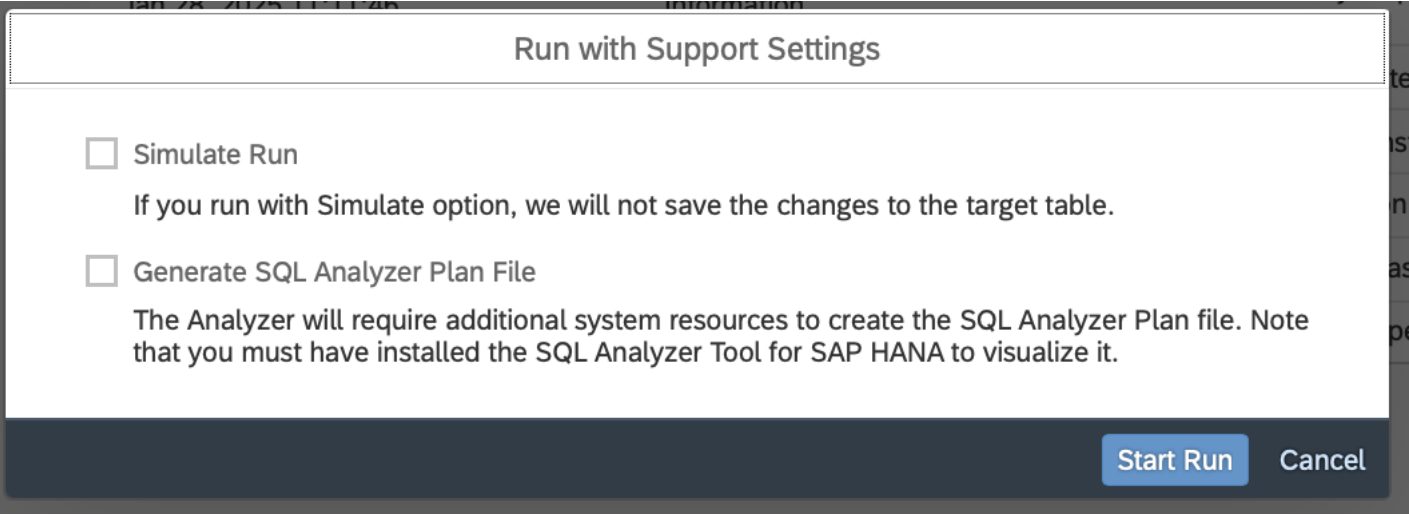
Jan 28, 2025 11:11:46 Information

Run with Support Settings

Simulate Run

If you run with Simulate option, we will not save the changes to the target table.

Generate SQL Analyzer Plan File

The Analyzer will require additional system resources to create the SQL Analyzer Plan file. Note that you must have installed the SQL Analyzer Tool for SAP HANA to visualize it.

Start Run Cancel